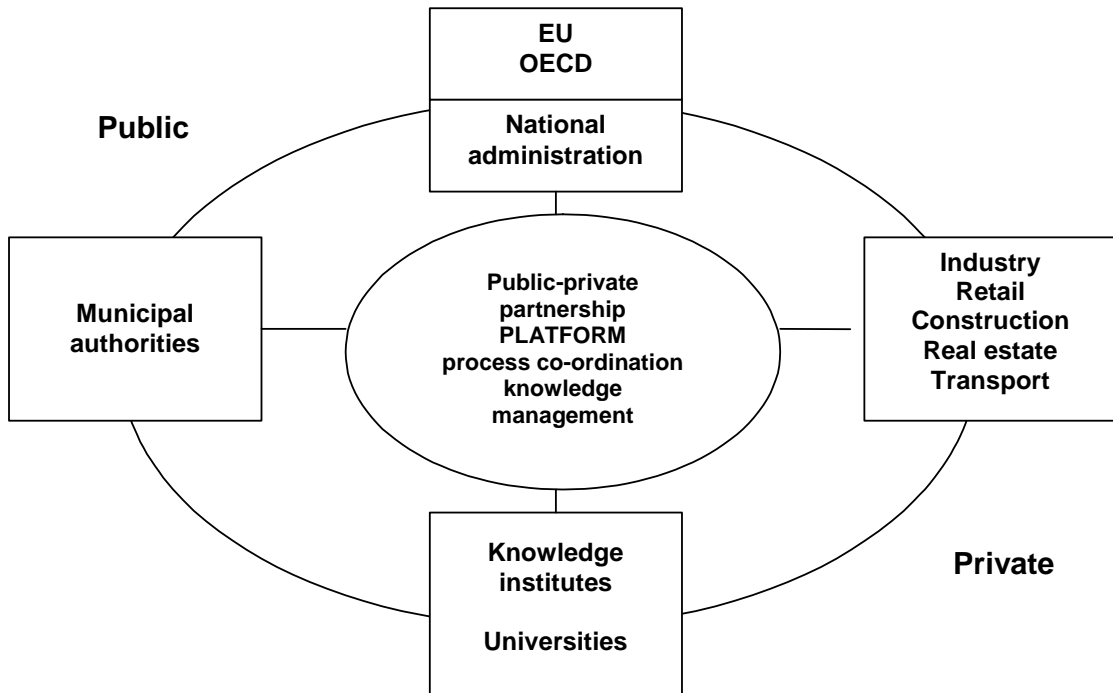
EU
OECD

Public

National administration

Municipal authorities

Public-private partnership
PLATFORM
process co-ordination
knowledge management

Industry
Retail
Construction
Real estate
Transport

Knowledge institutes

Universities

Private